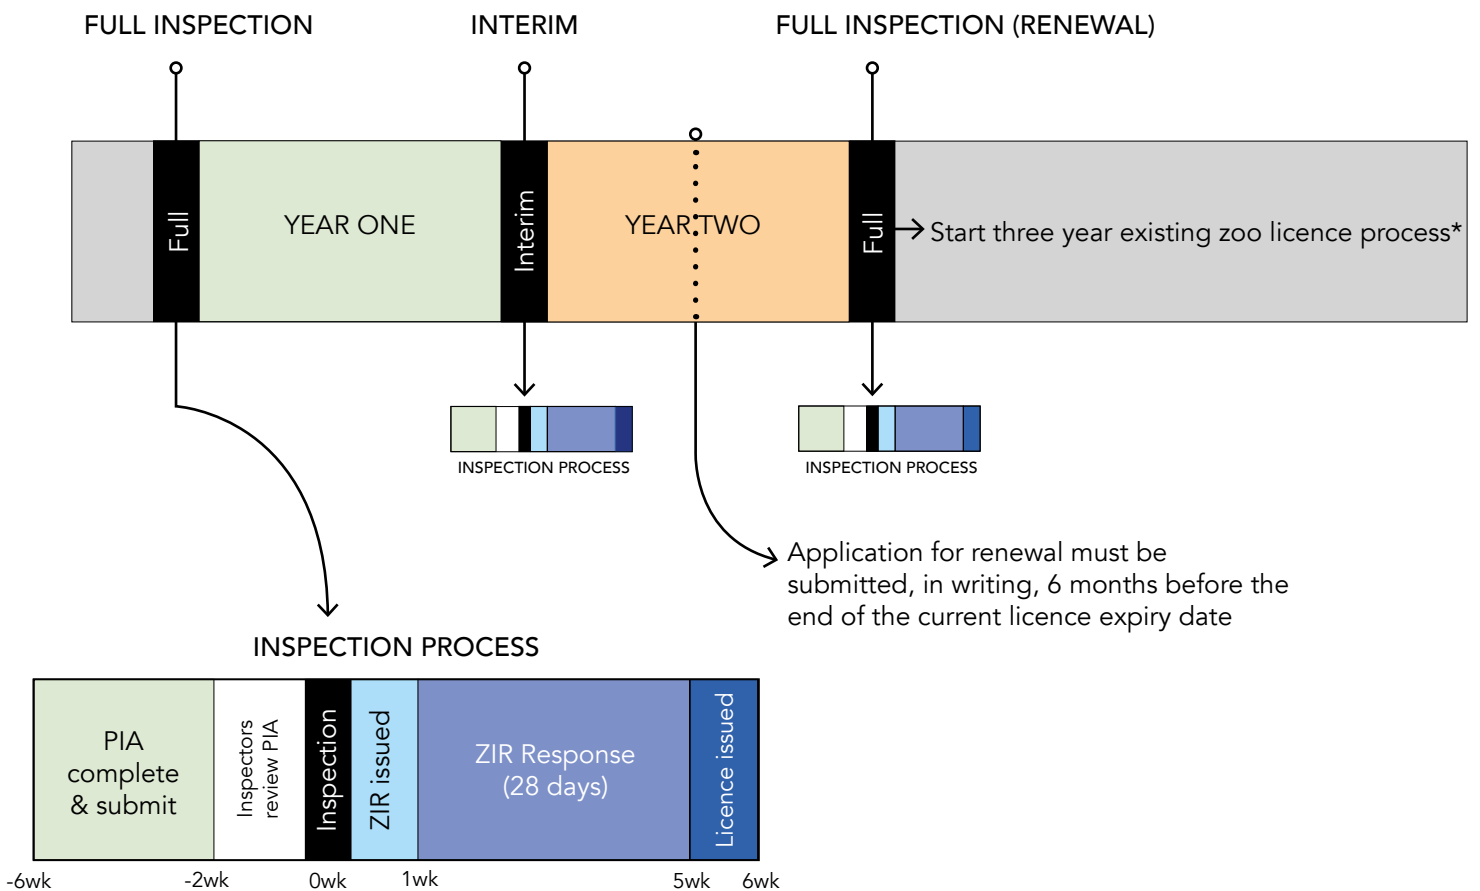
FULL INSPECTION

INTERIM

FULL INSPECTION (RENEWAL)

Full

YEAR ONE

Interim

YEAR TWO

Full

Start three year existing zoo licence process*

INSPECTION PROCESS

INSPECTION PROCESS

Application for renewal must be submitted, in writing, 6 months before the end of the current licence expiry date

INSPECTION PROCESS

PIA complete & submit

Inspectors review PIA

Inspection

ZIR issued

ZIR Response (28 days)

Licence issued

-6wk

-2wk

0wk

1wk

5wk

6wk